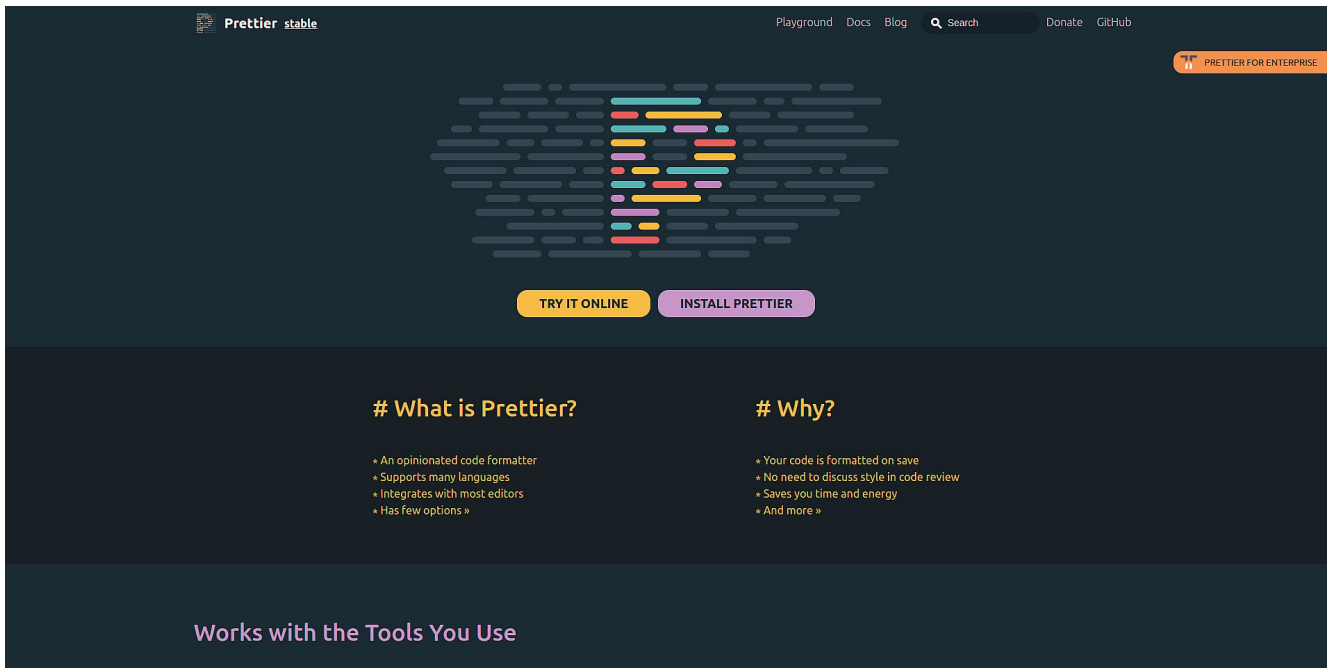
Prettier stable

Playground Docs Blog Search Donate GitHub

PRETTIER FOR ENTERPRISE

TRY IT ONLINE INSTALL PRETTIER

# What is Prettier?

- An opinionated code formatter
- Supports many languages
- Integrates with most editors
- Has few options »

# Why?

- Your code is formatted on save
- No need to discuss style in code review
- Saves you time and energy
- And more »

Works with the Tools You Use